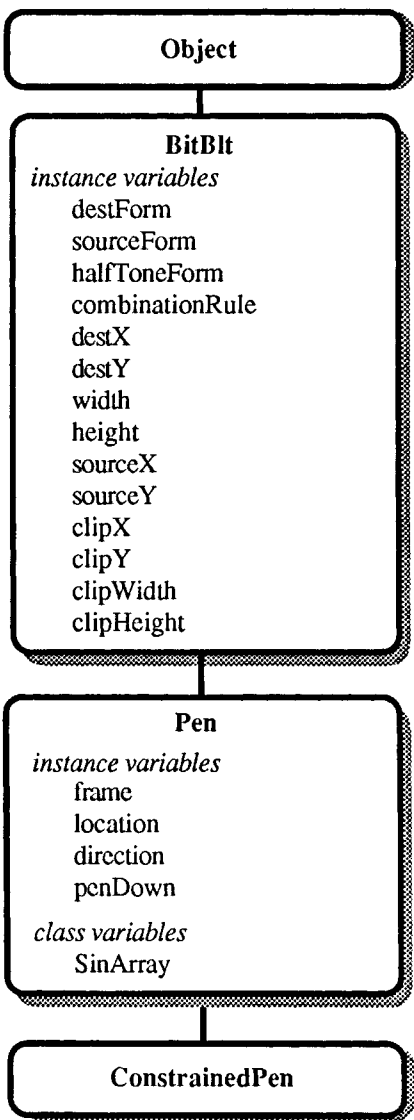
Object

BitBlt
instance variables
destForm
sourceForm
halfToneForm
combinationRule
destX
destY
width
height
sourceX
sourceY
clipX
clipY
clipWidth
clipHeight

Pen
instance variables
frame
location
direction
penDown

class variables
SinArray

ConstrainedPen